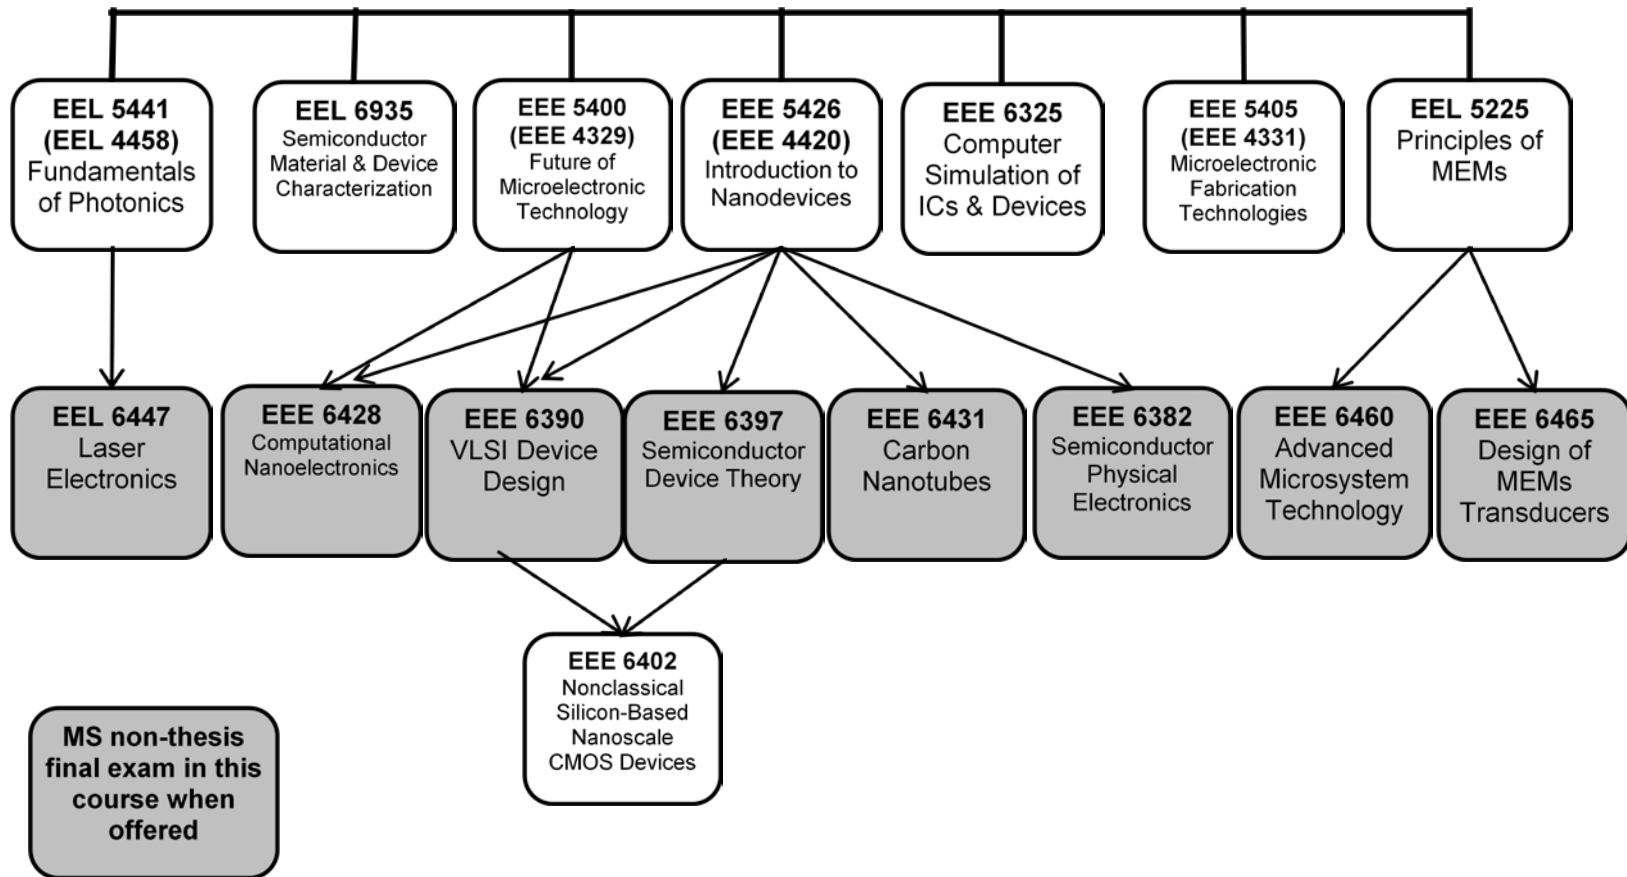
EEL 5441 (EEL 4458) Fundamentals of Photonics

EEL 6935 Semiconductor Material & Device Characterization

EEE 5400 (EEE 4329) Future of Microelectronic Technology

EEE 5426 (EEE 4420) Introduction to Nanodevices

EEE 6325 Computer Simulation of ICs & Devices

EEE 5405 (EEE 4331) Microelectronic Fabrication Technologies

EEL 5225 Principles of MEMs

EEL 6447 Laser Electronics

EEE 6428 Computational Nanoelectronics

EEE 6390 VLSI Device Design

EEE 6397 Semiconductor Device Theory

EEE 6431 Carbon Nanotubes

EEE 6382 Semiconductor Physical Electronics

EEE 6460 Advanced Microsystem Technology

EEE 6465 Design of MEMs Transducers

EEE 6402 Nonclassical Silicon-Based Nanoscale CMOS Devices

MS non-thesis final exam in this course when offered